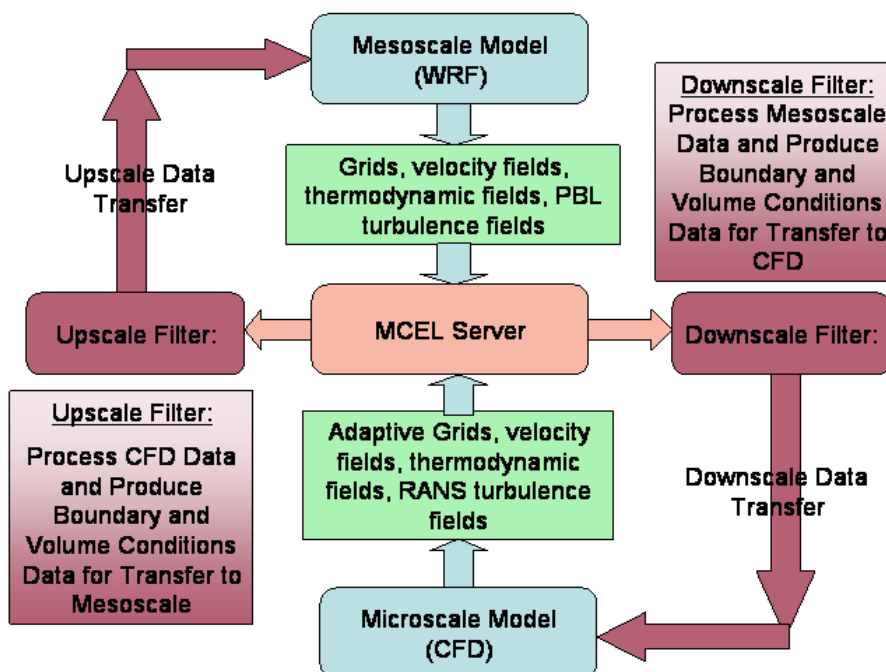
Mesoscale Model (WRF)

Downscale Filter:
Process Mesoscale Data and Produce Boundary and Volume Conditions Data for Transfer to CFD

Upscale Data Transfer

Grids, velocity fields, thermodynamic fields, PBL turbulence fields

Upscale Filter:

MCEL Server

Downscale Filter:

Upscale Filter:
Process CFD Data and Produce Boundary and Volume Conditions Data for Transfer to Mesoscale

Adaptive Grids, velocity fields, thermodynamic fields, RANS turbulence fields

Downscale Data Transfer

Microscale Model (CFD)